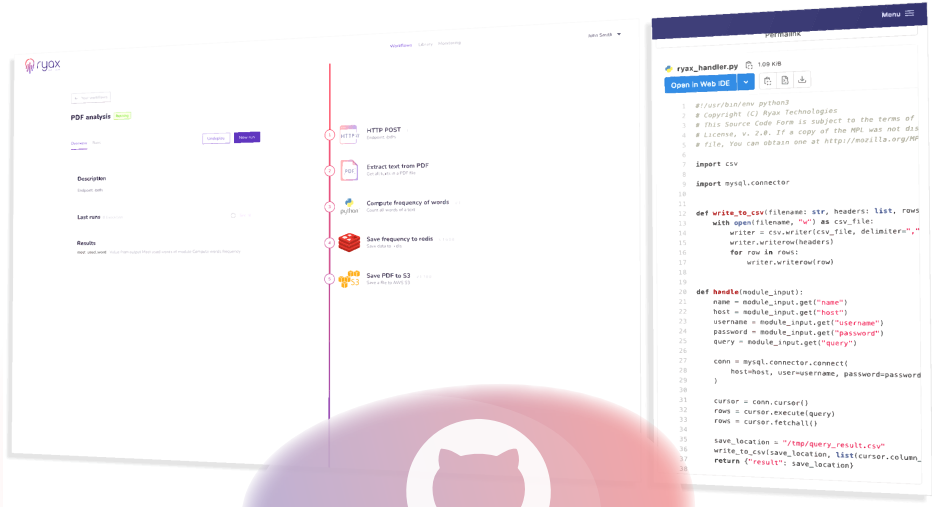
ryax

Workflows Library Monitoring

John Smith

PDF analysis

Description

Last runs

Results

HTTP POST

Extract text from PDF

Compute frequency of words

Save frequency to redis

Save PDF to S3

Menu

Permalink

ryax_handler.py 1.09 KiB

Open in Web IDE

1 #!/usr/bin/env python3
2 # Copyright (C) Ryax Technologies
3 # This Source Code Form is subject to the terms of
4 # License, v. 2.0. If a copy of the MPL was not dis
5 # file, You can obtain one at http://mozilla.org/MP
6
7 import csv
8
9 import mysql.connector
10
11
12 def write_to_csv(filename: str, headers: list, rows
13     with open(filename, "w") as csv_file:
14         writer = csv.writer(csv_file, delimiter=","
15         writer.writerow(headers)
16         for row in rows:
17             writer.writerow(row)
18
19
20 def handle(module_input):
21     name = module_input.get("name")
22     host = module_input.get("host")
23     username = module_input.get("username")
24     password = module_input.get("password")
25     query = module_input.get("query")
26
27     conn = mysql.connector.connect(
28         host=host, user=username, password=password
29     )
30
31     cursor = conn.cursor()
32     rows = cursor.execute(query)
33     rows = cursor.fetchall()
34
35     save_location = "/tmp/query_result.csv"
36     write_to_csv(save_location, list(cursor.column_
37     return {"result": save_location}
38